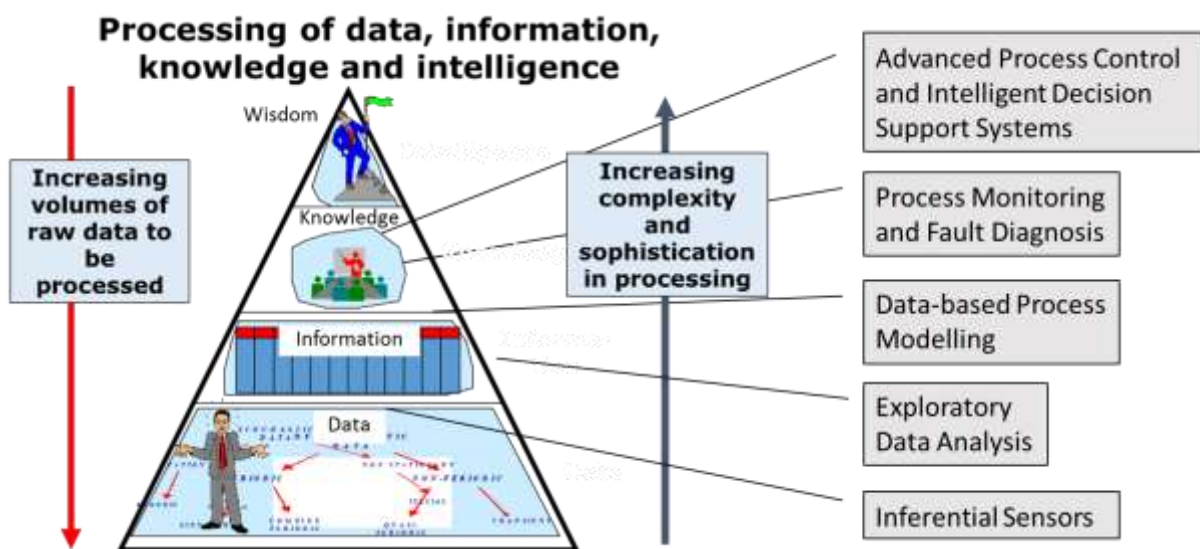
Processing of data, information, knowledge and intelligence

Increasing volumes of raw data to be processed

Wisdom

Knowledge

Information

Data

Increasing complexity and sophistication in processing

Advanced Process Control and Intelligent Decision Support Systems

Process Monitoring and Fault Diagnosis

Data-based Process Modelling

Exploratory Data Analysis

Inferential Sensors